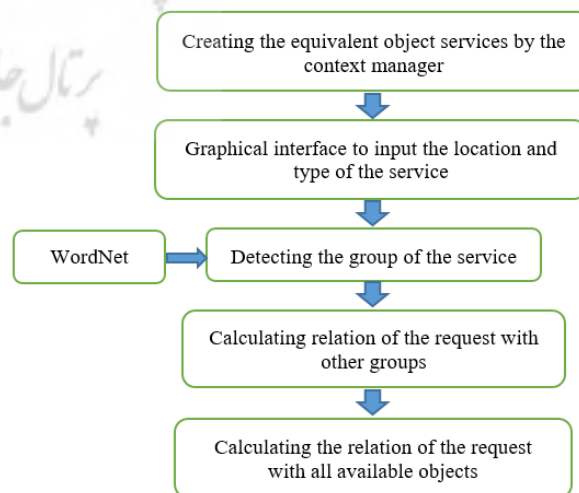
پرتال جا

Creating the equivalent object services by the context manager

Graphical interface to input the location and type of the service

WordNet

Detecting the group of the service

Calculating relation of the request with other groups

Calculating the relation of the request with all available objects